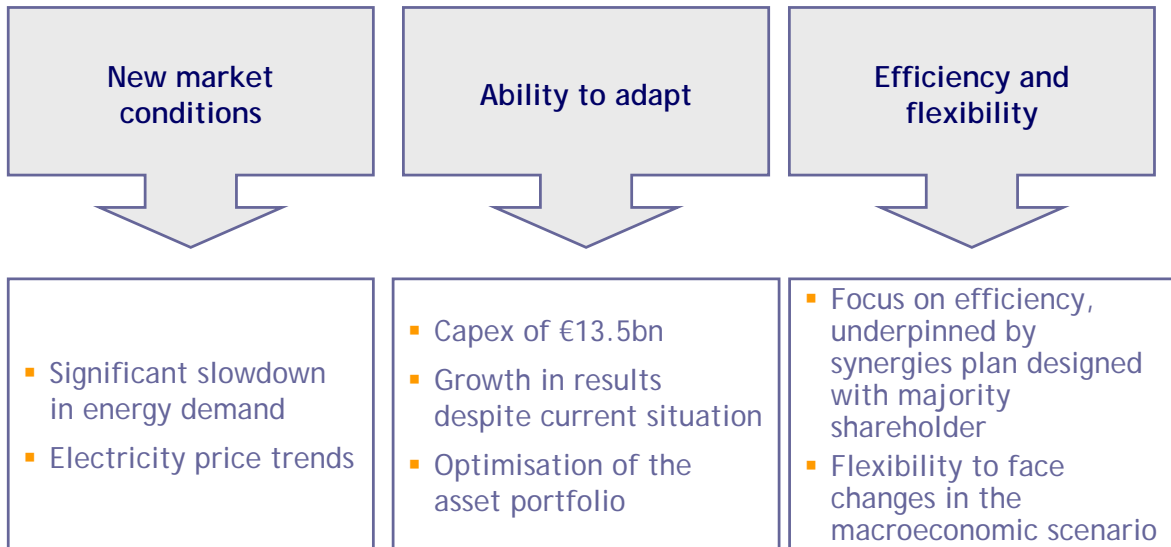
New market conditions

Ability to adapt

Efficiency and flexibility

- Significant slowdown in energy demand
- Electricity price trends

- Capex of €13.5bn
- Growth in results despite current situation
- Optimisation of the asset portfolio

- Focus on efficiency, underpinned by synergies plan designed with majority shareholder
- Flexibility to face changes in the macroeconomic scenario